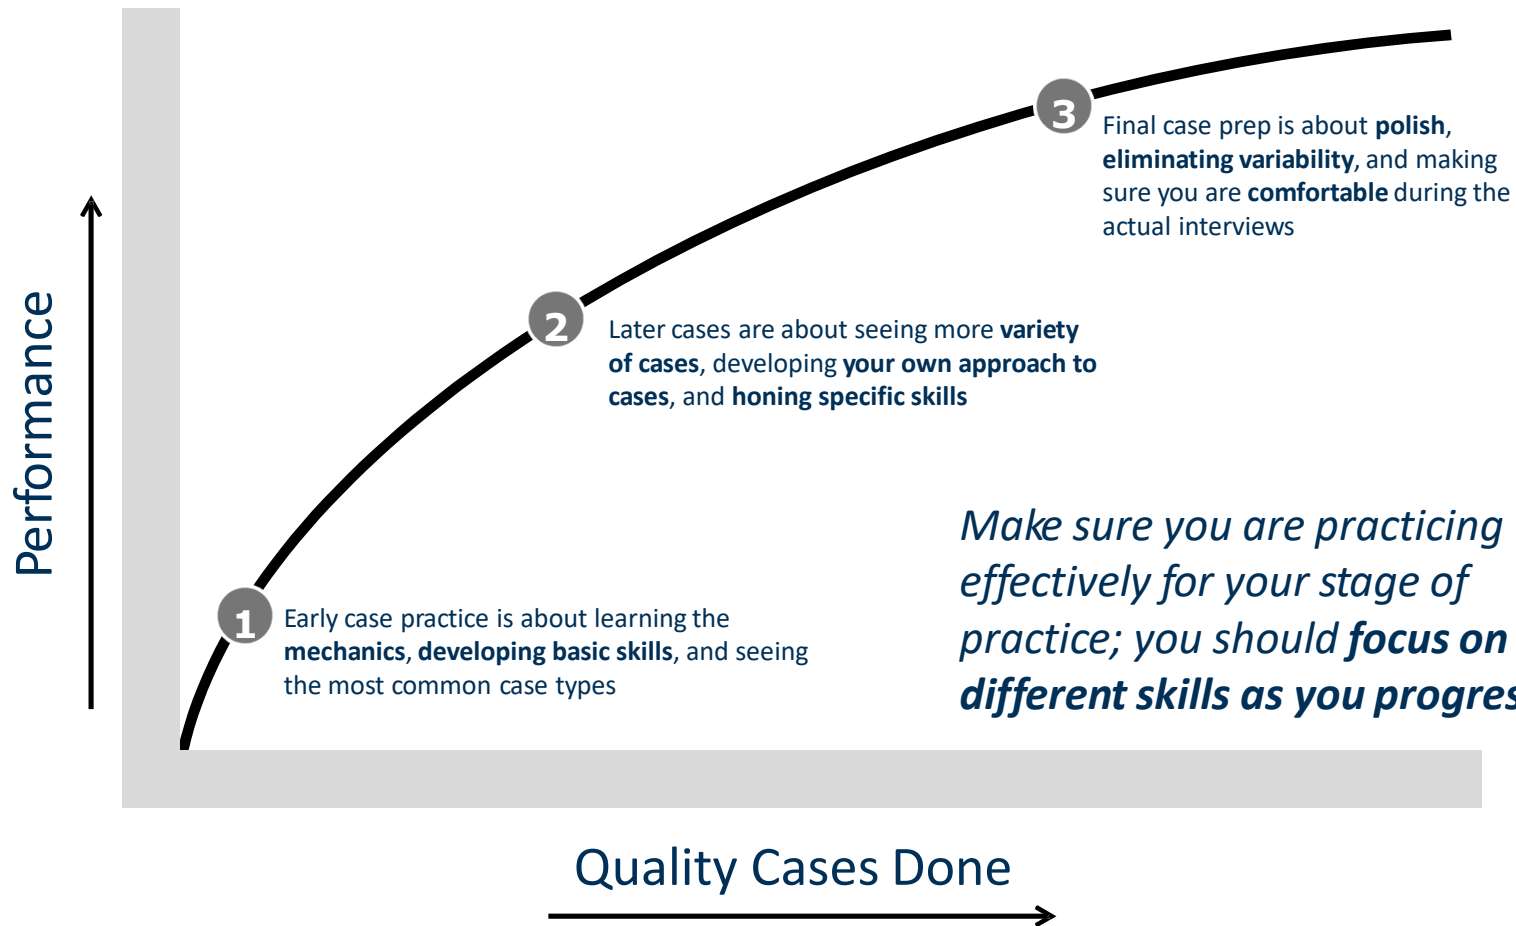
Performance

3 Final case prep is about polish, eliminating variability, and making sure you are comfortable during the actual interviews

2 Later cases are about seeing more variety of cases, developing your own approach to cases, and honing specific skills

Make sure you are practicing effectively for your stage of practice; you should focus on different skills as you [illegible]

1 Early case practice is about learning the mechanics, developing basic skills, and seeing the most common case types

Quality Cases Done